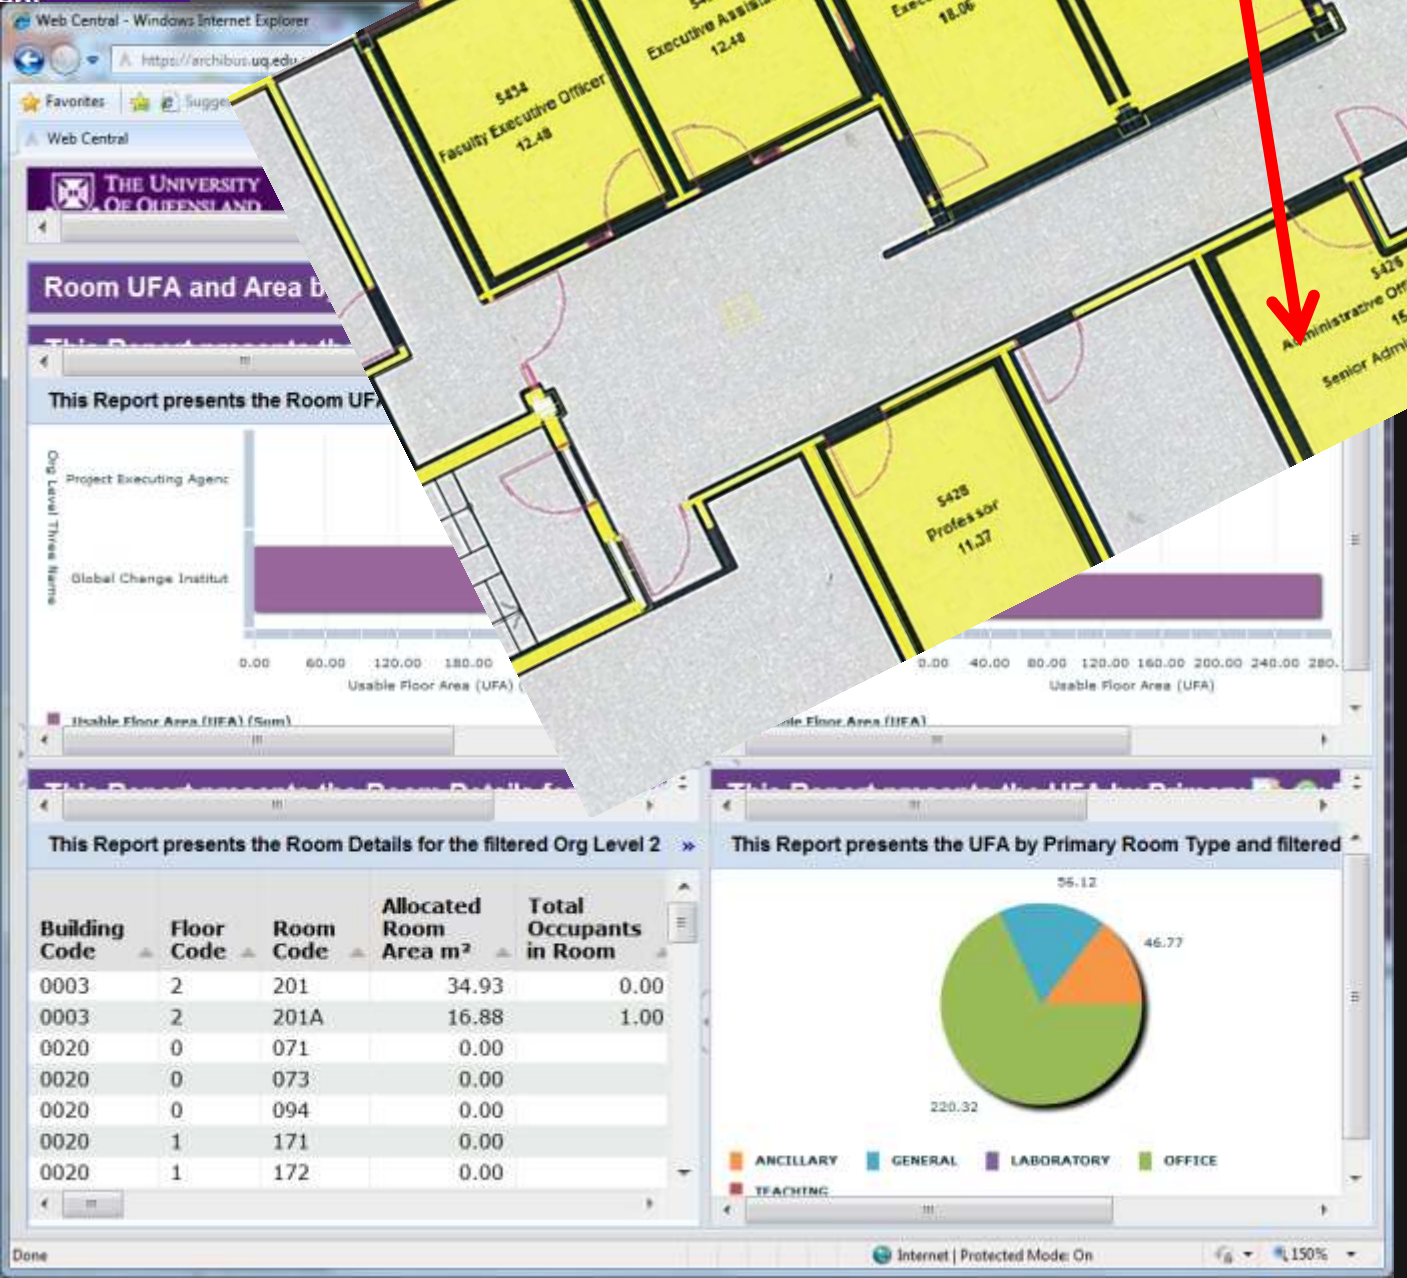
Web Central - Windows Internet Explorer

https://archibus.uq.edu

Favorites

Sugge

Web Central

THE UNIVERSITY OF QUEENSLAND

Room UFA and Area b

This Report presents the Room UFA

Org Level Three Name

Project Executing Agenc

Global Change Institut

0.00 60.00 120.00 180.00

Usable Floor Area (UFA)

Usable Floor Area (UFA) (Sum)

0.00 40.00 80.00 120.00 160.00 200.00 240.00 280.

Usable Floor Area (UFA)

ble Floor Area (UFA)

5454
Faculty Executive Officer
12.48

Executive Assis
12.48

Exec
18.06

5426
Administrative Off
15
Senior Admi

5428
Professor
11.37

This Report presents the Room Details for the filtered Org Level 2

| Building Code | Floor Code | Room Code | Allocated Room Area m² | Total Occupants in Room |
|---|---|---|---|---|
| 0003 | 2 | 201 | 34.93 | 0.00 |
| 0003 | 2 | 201A | 16.88 | 1.00 |
| 0020 | 0 | 071 | 0.00 | |
| 0020 | 0 | 073 | 0.00 | |
| 0020 | 0 | 094 | 0.00 | |
| 0020 | 1 | 171 | 0.00 | |
| 0020 | 1 | 172 | 0.00 | |

This Report presents the UFA by Primary Room Type and filtered

56.12

46.77

220.32

ANCILLARY GENERAL LABORATORY OFFICE

TEACHING

Done

Internet | Protected Mode: On

150%